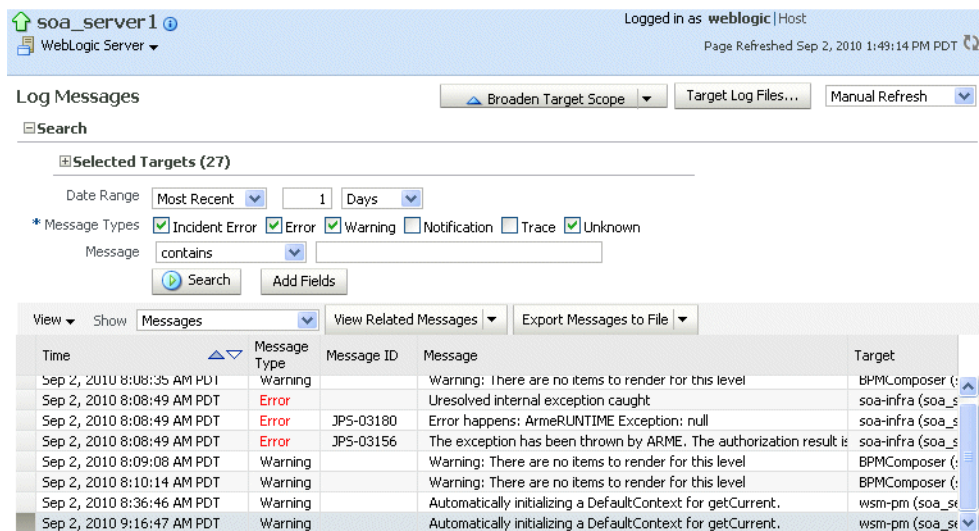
soa_server1
WebLogic Server

Logged in as weblogic | Host
Page Refreshed Sep 2, 2010 1:49:14 PM PDT

Log Messages

Broaden Target Scope | Target Log Files... | Manual Refresh

Search

Selected Targets (27)

Date Range: Most Recent | 1 | Days
* Message Types: Incident Error | Error | Warning | Notification | Trace | Unknown
Message: contains

Search | Add Fields

View | Show: Messages | View Related Messages | Export Messages to File

| Time | Message Type | Message ID | Message | Target |
|---|---|---|---|---|
| Sep 2, 2010 8:08:35 AM PDT | Warning | | Warning: There are no items to render for this level | BPMComposer ( |
| Sep 2, 2010 8:08:49 AM PDT | Error | | Uresolved internal exception caught | soa-infra (soa_s |
| Sep 2, 2010 8:08:49 AM PDT | Error | JPS-03180 | Error happens: ArmeRUNTIME Exception: null | soa-infra (soa_s |
| Sep 2, 2010 8:08:49 AM PDT | Error | JPS-03156 | The exception has been thrown by ARME. The authorization result is | soa-infra (soa_s |
| Sep 2, 2010 8:09:08 AM PDT | Warning | | Warning: There are no items to render for this level | BPMComposer ( |
| Sep 2, 2010 8:10:14 AM PDT | Warning | | Warning: There are no items to render for this level | BPMComposer ( |
| Sep 2, 2010 8:36:46 AM PDT | Warning | | Automatically initializing a DefaultContext for getCurrent. | wsm-pm (soa_se |
| Sep 2, 2010 9:16:47 AM PDT | Warning | | Automatically initializing a DefaultContext for getCurrent. | wsm-pm (soa_se |